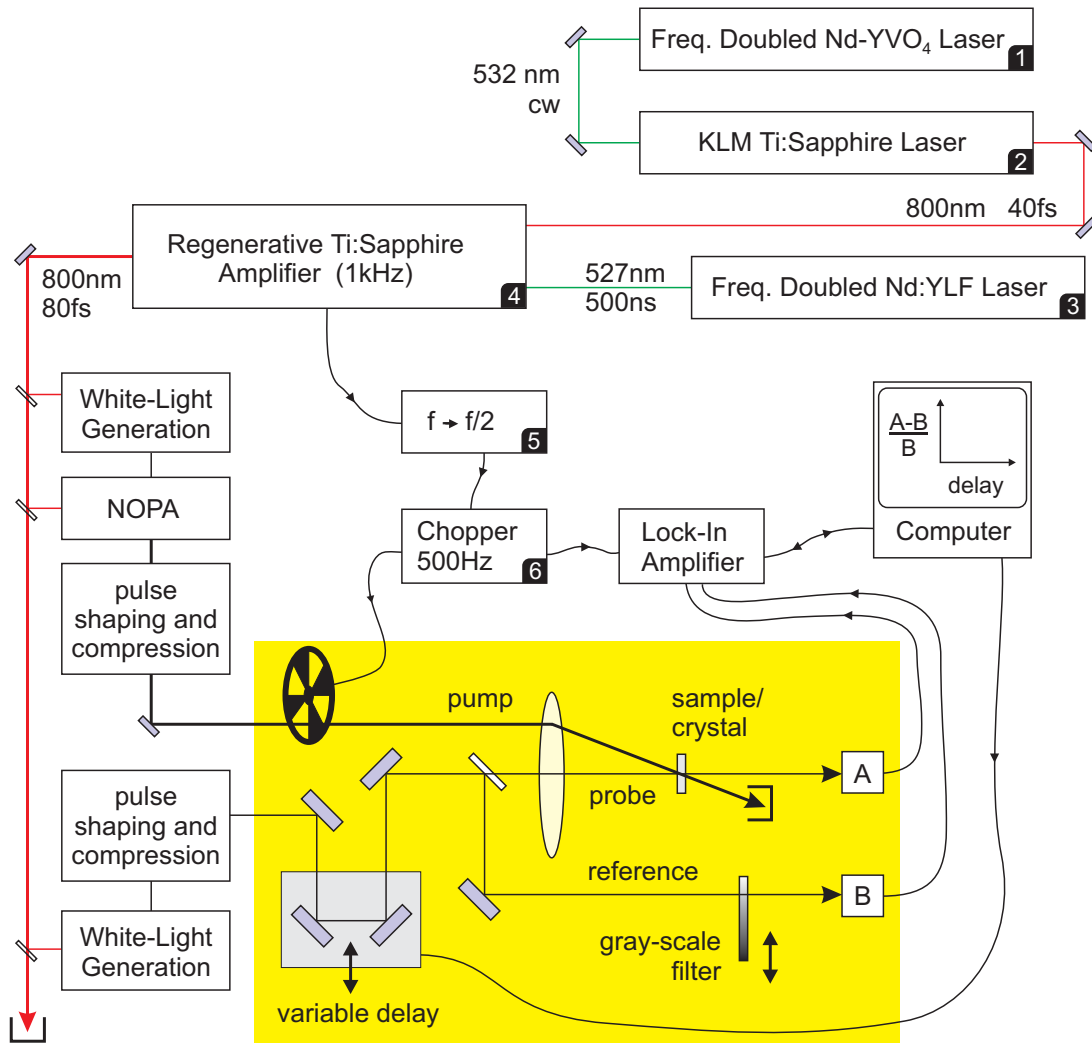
Freq. Doubled Nd-YVO$_4$ Laser 1

532 nm cw

KLM Ti:Sapphire Laser 2

800nm 40fs

Regenerative Ti:Sapphire Amplifier (1kHz) 4

800nm 80fs

527nm 500ns

Freq. Doubled Nd:YLF Laser 3

White-Light Generation

f → f/2 5

$\frac{A-B}{B}$

delay

Computer

NOPA

Chopper 500Hz 6

Lock-In Amplifier

pulse shaping and compression

pump

sample/ crystal

A

probe

pulse shaping and compression

reference

B

White-Light Generation

gray-scale filter

variable delay